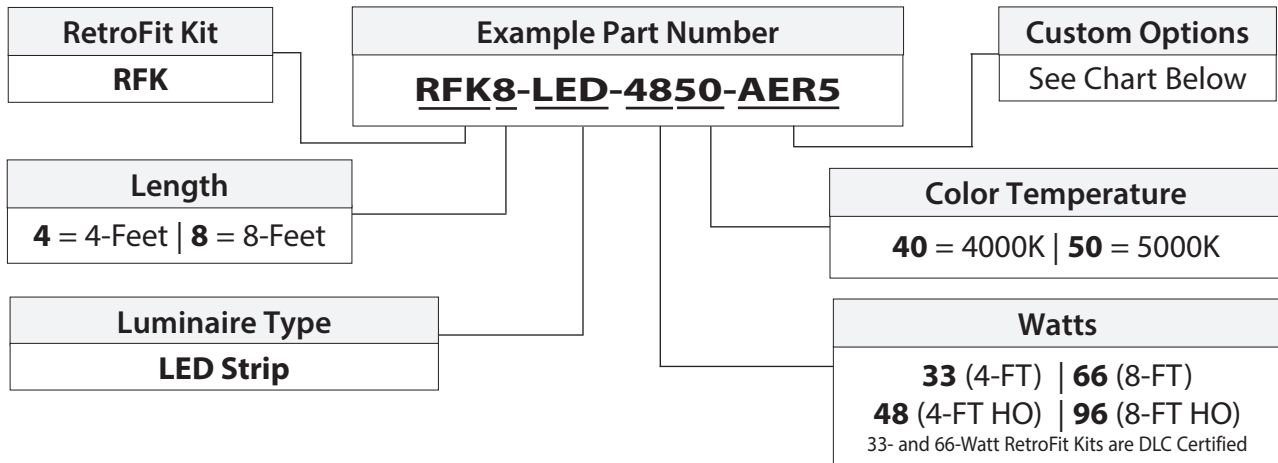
RetroFit Kit
RFK

Example Part Number
RFK8-LED-4850-AER5

Custom Options
See Chart Below

Length
4 = 4-Feet | 8 = 8-Feet

Color Temperature
40 = 4000K | 50 = 5000K

Luminaire Type
LED Strip

Watts
33 (4-FT) | 66 (8-FT)
48 (4-FT HO) | 96 (8-FT HO)
33- and 66-Watt RetroFit Kits are DLC Certified